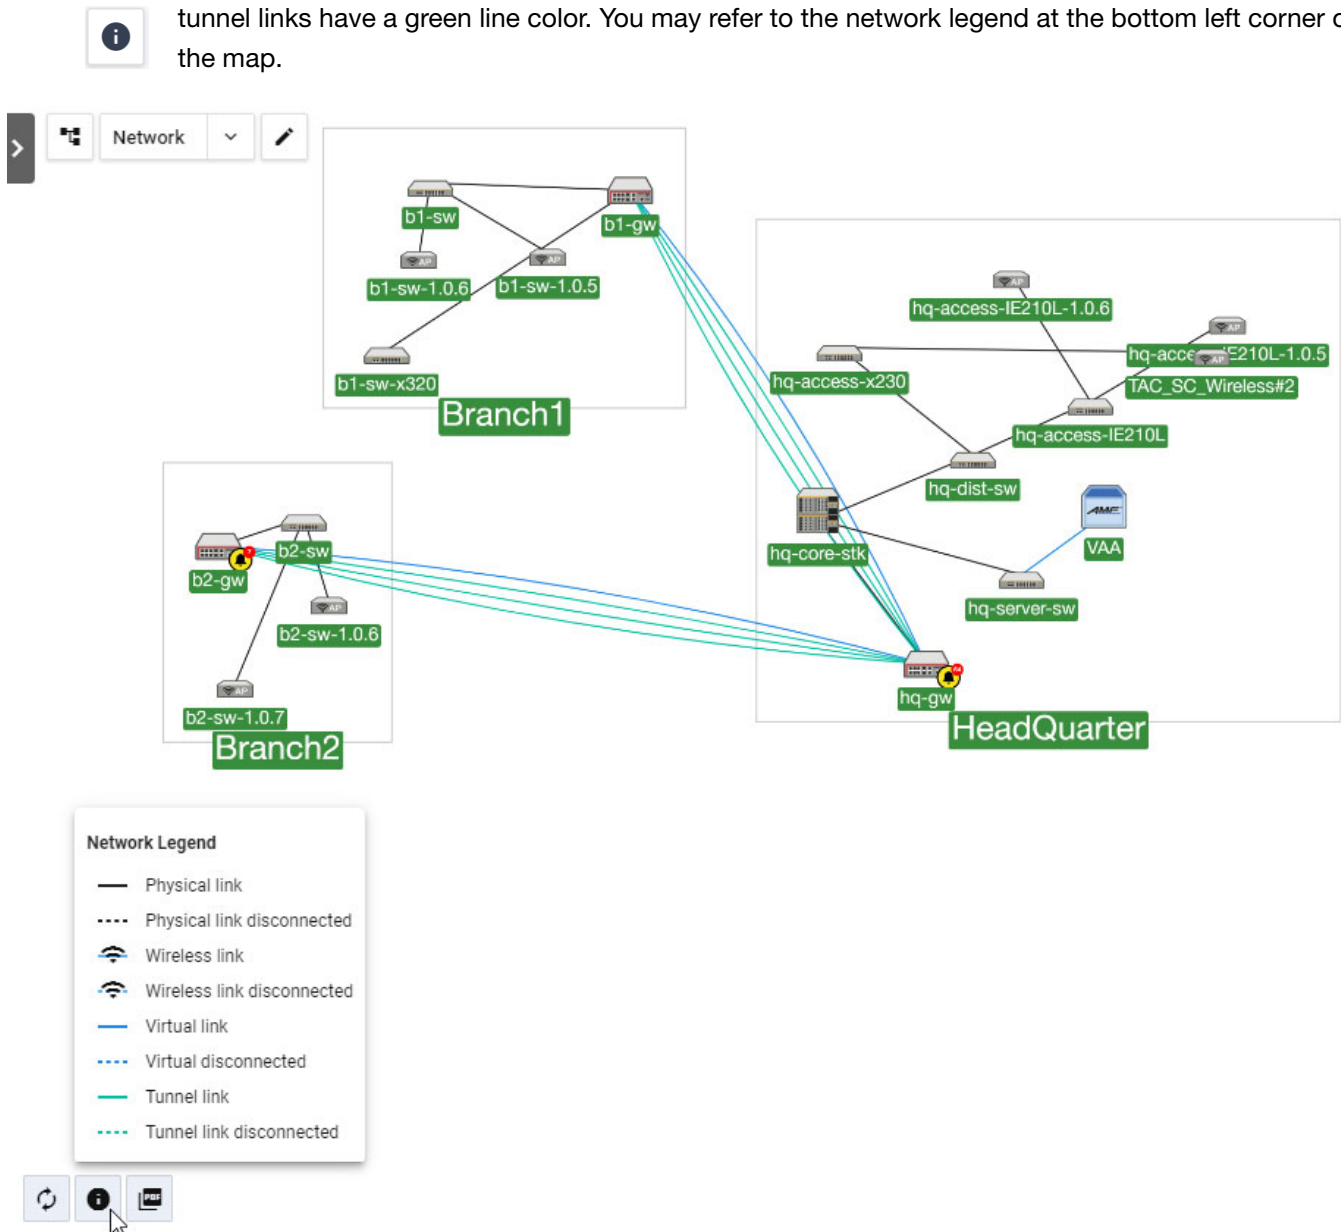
tunnel links have a green line color. You may refer to the network legend at the bottom left corner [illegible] the map.

Network

b1-sw
b1-gw
b1-sw-1.0.6
b1-sw-1.0.5
b1-sw-x320
Branch1

hq-access-IE210L-1.0.6
hq-acce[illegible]E210L-1.0.5
hq-access-x230
TAC_SC_Wireless#2
hq-access-IE210L
hq-dist-sw
VAA
hq-core-stk
hq-server-sw
hq-gw
HeadQuarter

b2-gw
b2-sw
b2-sw-1.0.6
b2-sw-1.0.7
Branch2

Network Legend
Physical link
Physical link disconnected
Wireless link
Wireless link disconnected
Virtual link
Virtual disconnected
Tunnel link
Tunnel link disconnected